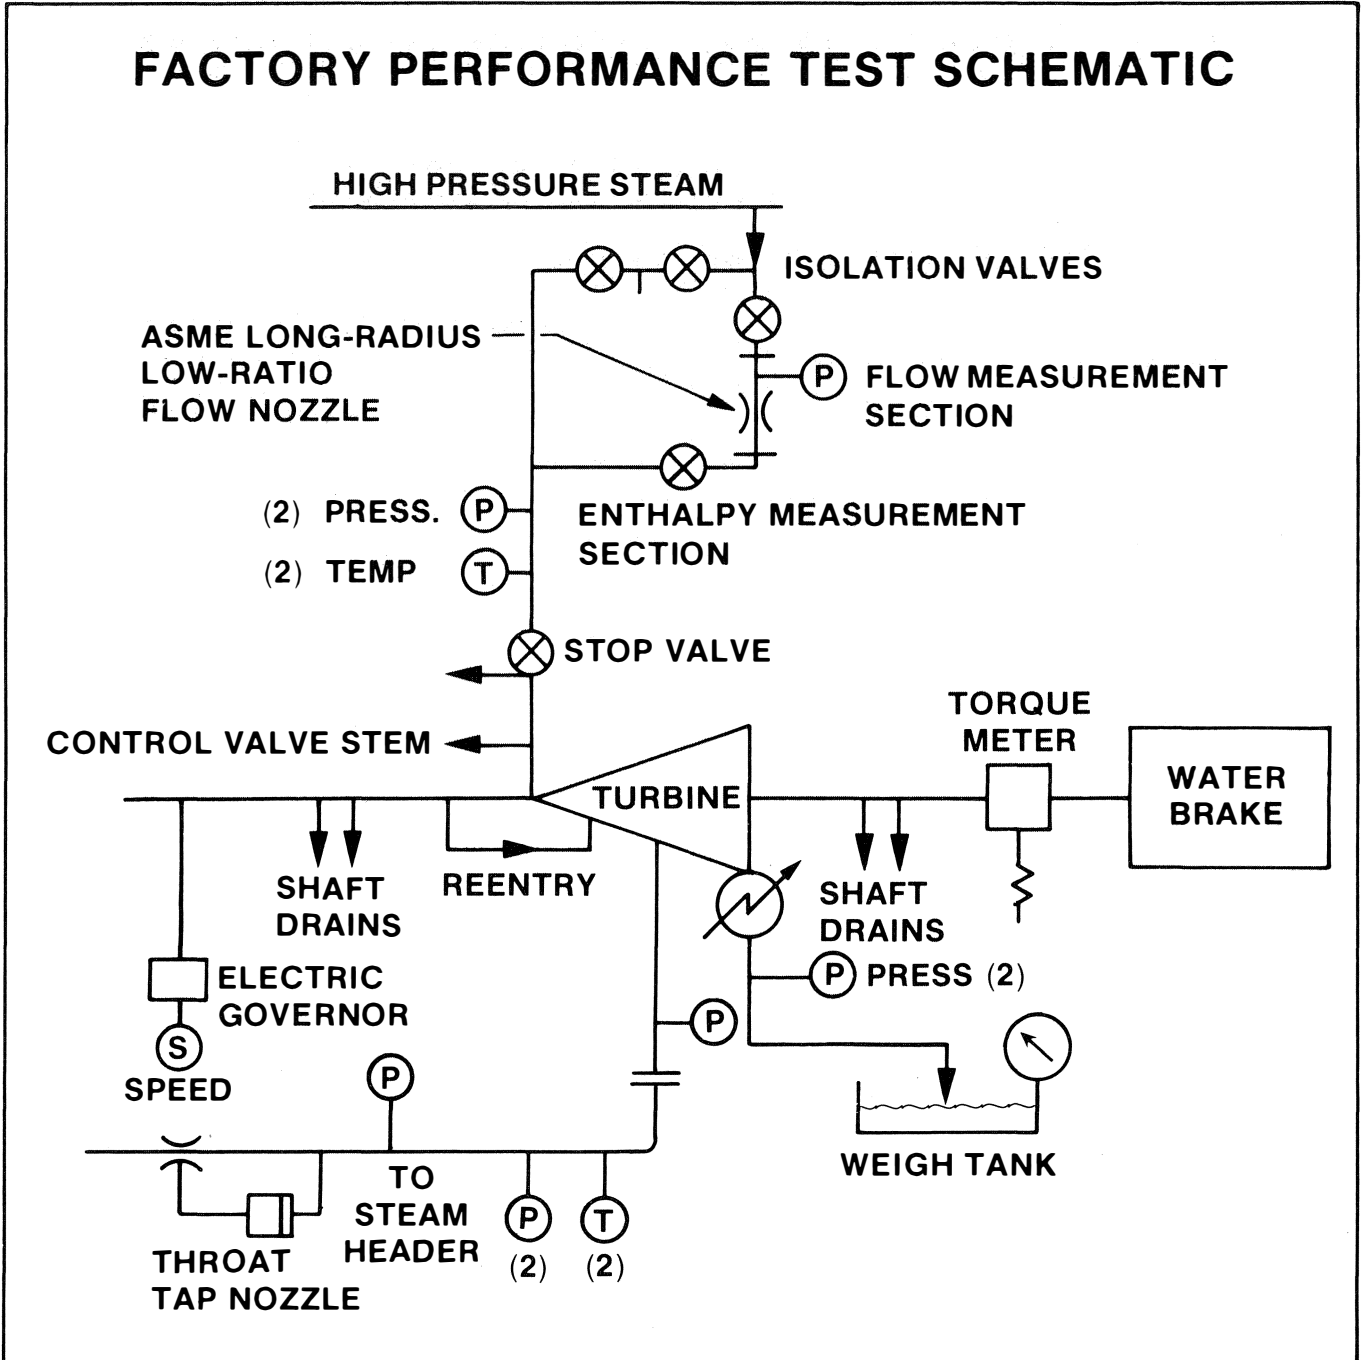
FACTORY PERFORMANCE TEST SCHEMATIC

HIGH PRESSURE STEAM

ISOLATION VALVES

ASME LONG-RADIUS LOW-RATIO FLOW NOZZLE

P

FLOW MEASUREMENT SECTION

(2) PRESS. P

ENTHALPY MEASUREMENT SECTION

(2) TEMP T

STOP VALVE

CONTROL VALVE STEM

TORQUE METER

WATER BRAKE

TURBINE

SHAFT DRAINS

REENTRY

SHAFT DRAINS

ELECTRIC GOVERNOR

P PRESS (2)

S

SPEED

P

P

WEIGH TANK

TO STEAM HEADER

P (2)

T (2)

THROAT TAP NOZZLE